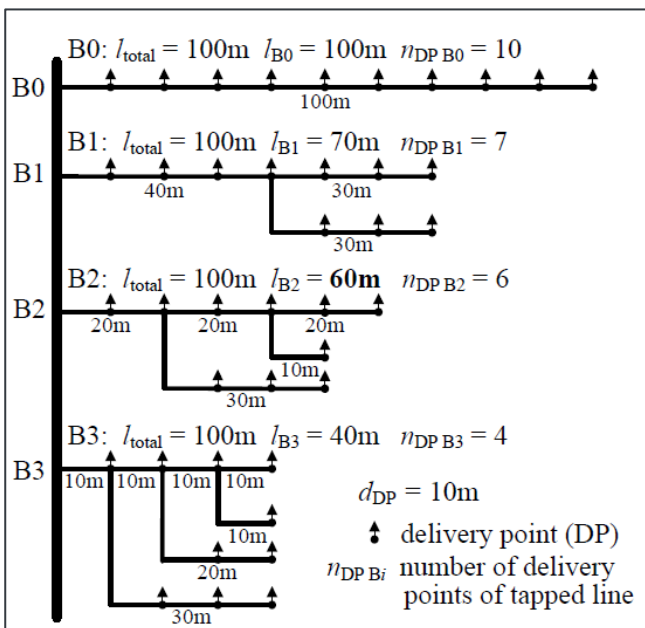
B0: $l_{\text{total}} = 100\text{m}$ $l_{\text{B0}} = 100\text{m}$ $n_{\text{DP B0}} = 10$

B0

100m

B1: $l_{\text{total}} = 100\text{m}$ $l_{\text{B1}} = 70\text{m}$ $n_{\text{DP B1}} = 7$

B1

40m

30m

30m

B2: $l_{\text{total}} = 100\text{m}$ $l_{\text{B2}} = \mathbf{60m}$ $n_{\text{DP B2}} = 6$

B2

20m

20m

20m

10m

30m

B3: $l_{\text{total}} = 100\text{m}$ $l_{\text{B3}} = 40\text{m}$ $n_{\text{DP B3}} = 4$

B3

10m 10m 10m 10m

10m

20m

30m

$d_{\text{DP}} = 10\text{m}$

delivery point (DP)

$n_{\text{DP B}i}$ number of delivery points of tapped line